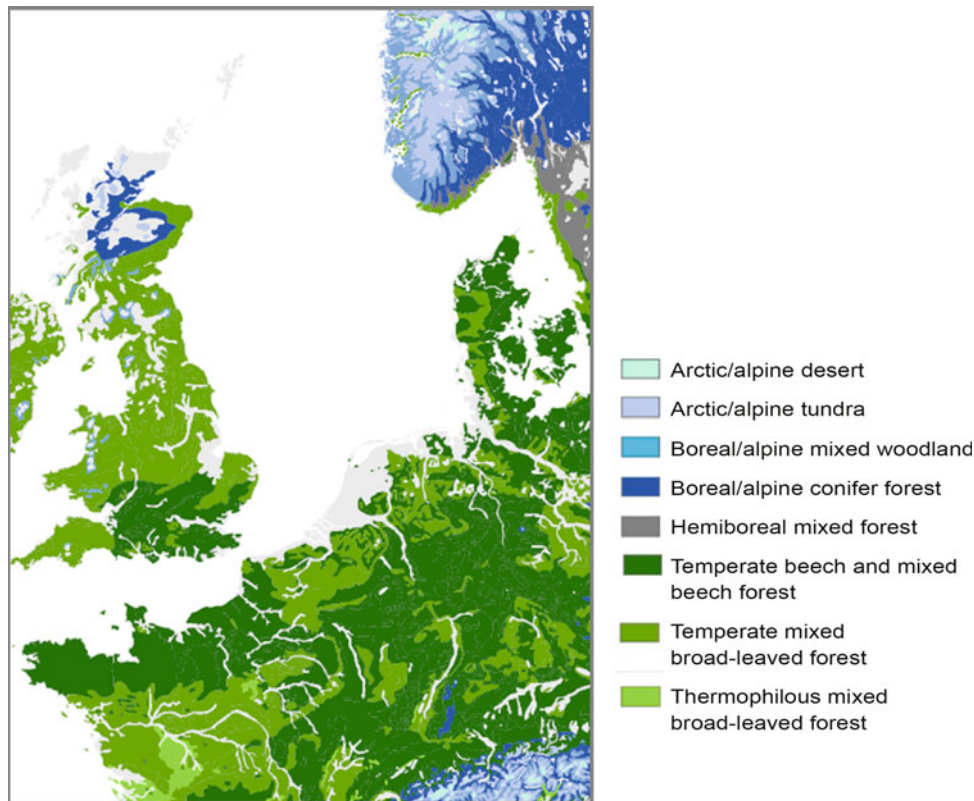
Arctic/alpine desert
Arctic/alpine tundra
Boreal/alpine mixed woodland
Boreal/alpine conifer forest
Hemiboreal mixed forest
Temperate beech and mixed beech forest
Temperate mixed broad-leaved forest
Thermophilous mixed broad-leaved forest